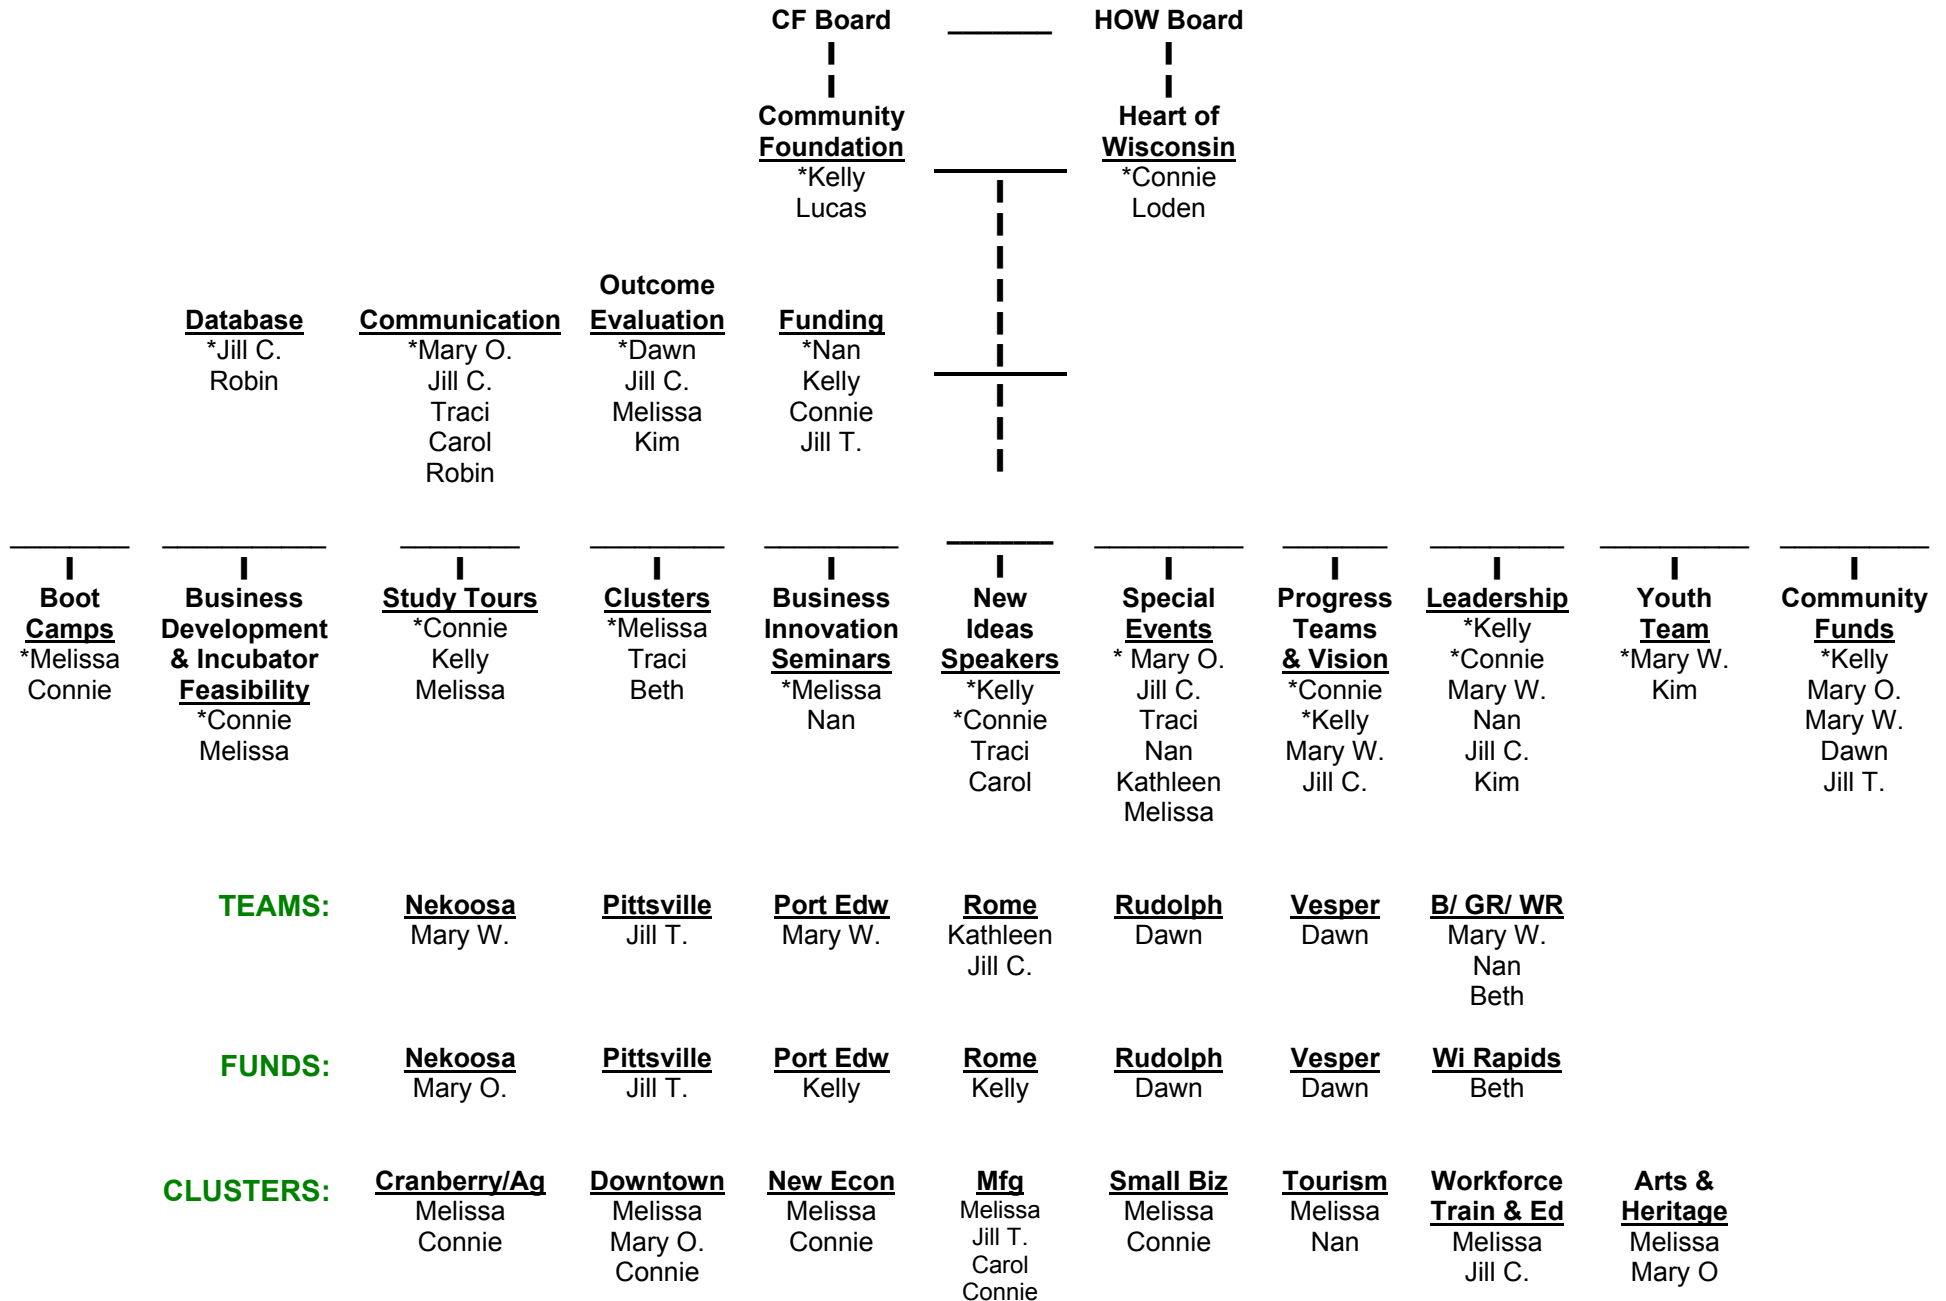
CF Board HOW Board

Community Foundation
*Kelly Lucas

Heart of Wisconsin
*Connie Loden

Database
*Jill C.
Robin

Communication
*Mary O.
Jill C.
Traci
Carol
Robin

Outcome Evaluation
*Dawn
Jill C.
Melissa
Kim

Funding
*Nan
Kelly
Connie
Jill T.

Boot Camps
*Melissa
Connie

Business Development & Incubator Feasibility
*Connie
Melissa

Study Tours
*Connie
Kelly
Melissa

Clusters
*Melissa
Traci
Beth

Business Innovation Seminars
*Melissa
Nan

New Ideas Speakers
*Kelly
*Connie
Traci
Carol

Special Events
* Mary O.
Jill C.
Traci
Nan
Kathleen
Melissa

Progress Teams & Vision
*Connie
*Kelly
Mary W.
Jill C.

Leadership
*Kelly
*Connie
Mary W.
Nan
Jill C.
Kim

Youth Team
*Mary W.
Kim

Community Funds
*Kelly
Mary O.
Mary W.
Dawn
Jill T.

TEAMS:
Nekoosa
Mary W.

Pittsville
Jill T.

Port Edw
Mary W.

Rome
Kathleen
Jill C.

Rudolph
Dawn

Vesper
Dawn

B/ GR/ WR
Mary W.
Nan
Beth

FUNDS:
Nekoosa
Mary O.

Pittsville
Jill T.

Port Edw
Kelly

Rome
Kelly

Rudolph
Dawn

Vesper
Dawn

Wi Rapids
Beth

CLUSTERS:
Cranberry/Ag
Melissa
Connie

Downtown
Melissa
Mary O.
Connie

New Econ
Melissa
Connie

Mfg
Melissa
Jill T.
Carol
Connie

Small Biz
Melissa
Connie

Tourism
Melissa
Nan

Workforce Train & Ed
Melissa
Jill C.

Arts & Heritage
Melissa
Mary O